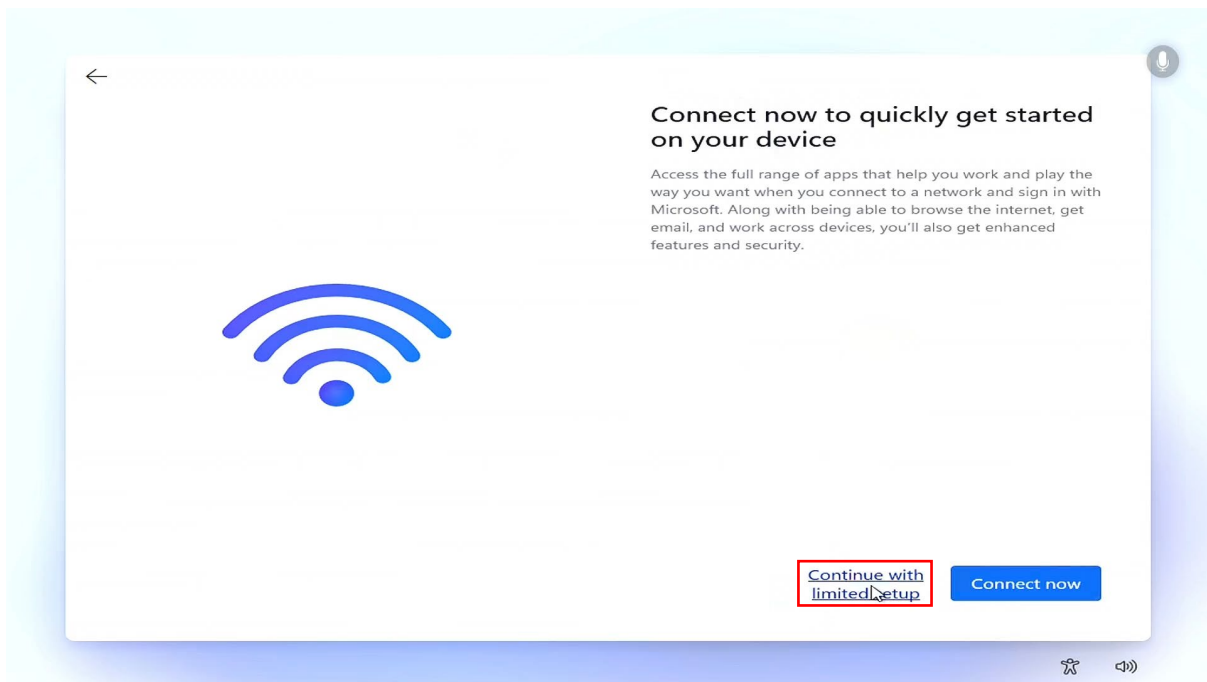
Connect now to quickly get started on your device

Access the full range of apps that help you work and play the way you want when you connect to a network and sign in with Microsoft. Along with being able to browse the internet, get email, and work across devices, you'll also get enhanced features and security.

Continue with limited setup

Connect now